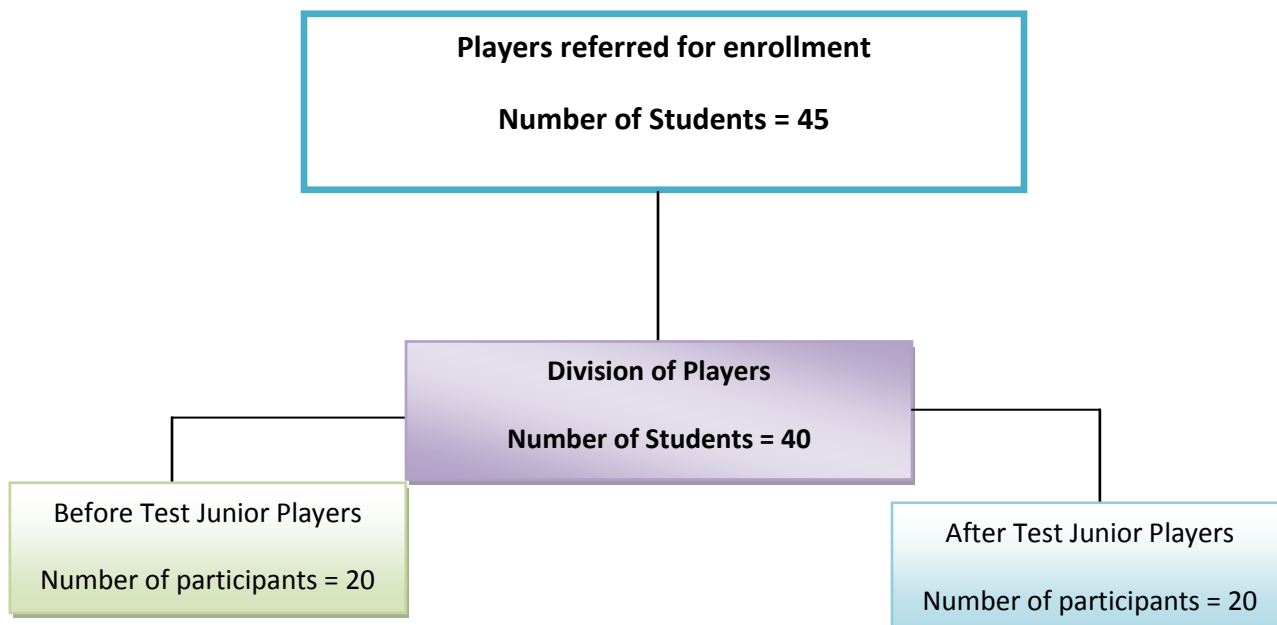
Players referred for enrollment

Number of Students = 45

Division of Players

Number of Students = 40

Before Test Junior Players

Number of participants = 20

After Test Junior Players

Number of participants = 20